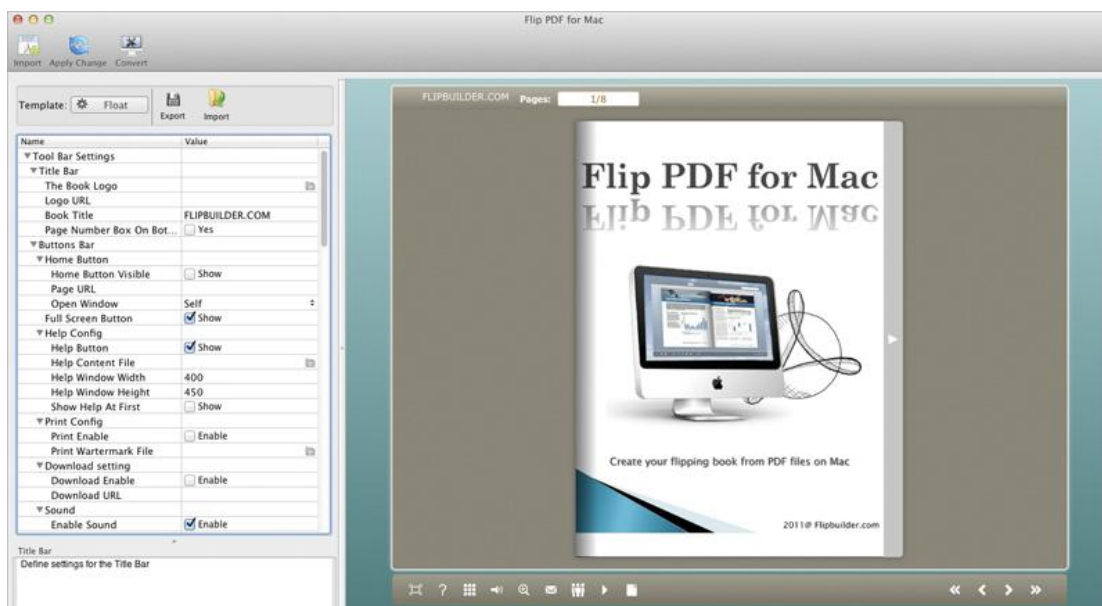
Flip PDF for Mac

Import Apply Change Convert

Template: Float Export Import

| Name | Value |
|---|---|
| ▼Tool Bar Settings | |
| ▼Title Bar | |
| The Book Logo | |
| Logo URL | |
| Book Title | FLIPBUILDER.COM |
| Page Number Box On Bot... | Yes |
| ▼Buttons Bar | |
| ▼Home Button | |
| Home Button Visible | Show |
| Page URL | |
| Open Window | Self |
| Full Screen Button | Show |
| ▼Help Config | |
| Help Button | Show |
| Help Content File | |
| Help Window Width | 400 |
| Help Window Height | 450 |
| Show Help At First | Show |
| ▼Print Config | |
| Print Enable | Enable |
| Print Wartermark File | |
| ▼Download setting | |
| Download Enable | Enable |
| Download URL | |
| ▼Sound | |
| Enable Sound | Enable |

Title Bar
Define settings for the Title Bar

FLIPBUILDER.COM Pages: 1/8

Flip PDF for Mac
Flip PDF for Mac

Create your flipping book from PDF files on Mac

2011@ Flipbuilder.com